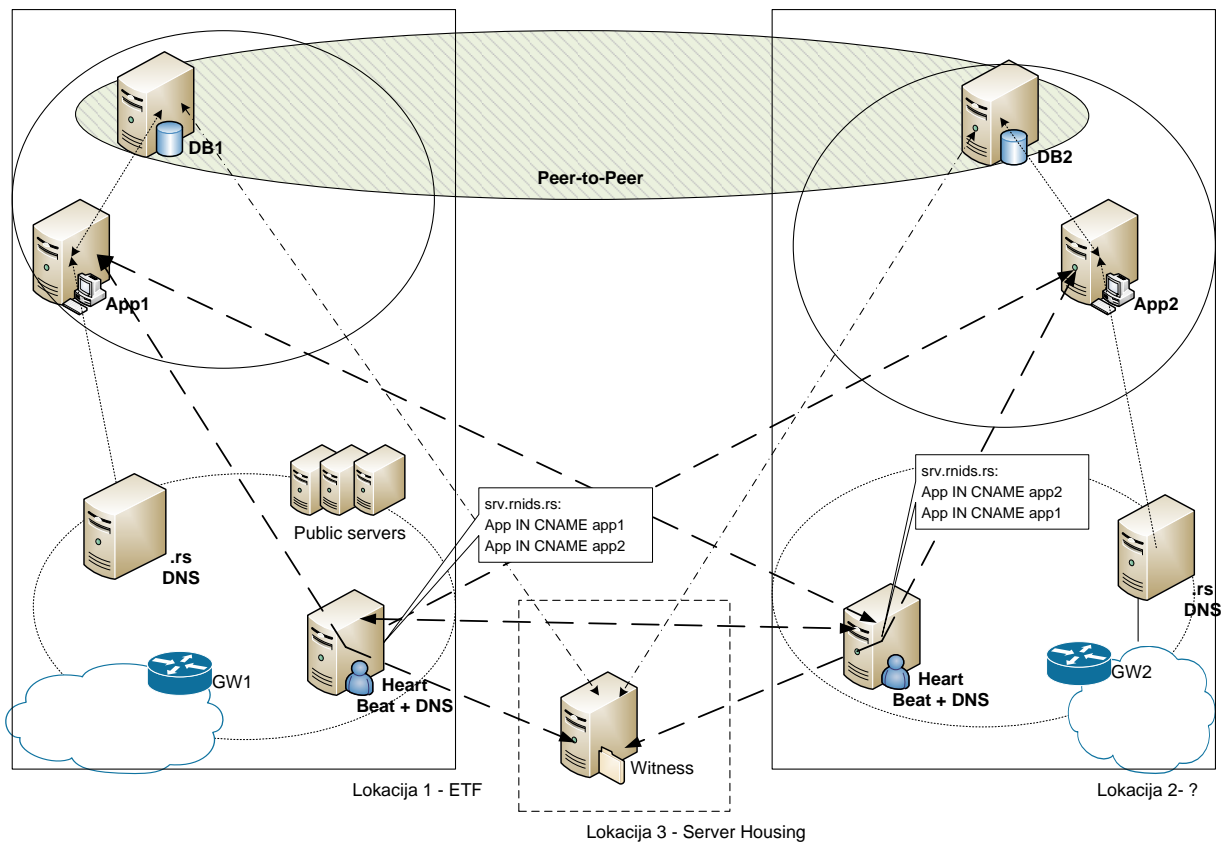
DB1

Peer-to-Peer

DB2

App1

App2

srv.rnids.rs:
App IN CNAME app2
App IN CNAME app1

Public servers

.rs
DNS

srv.rnids.rs:
App IN CNAME app1
App IN CNAME app2

.rs
DNS

GW1

Heart
Beat + DNS

Heart
Beat + DNS

GW2

Witness

Lokacija 1 - ETF

Lokacija 2- ?

Lokacija 3 - Server Housing